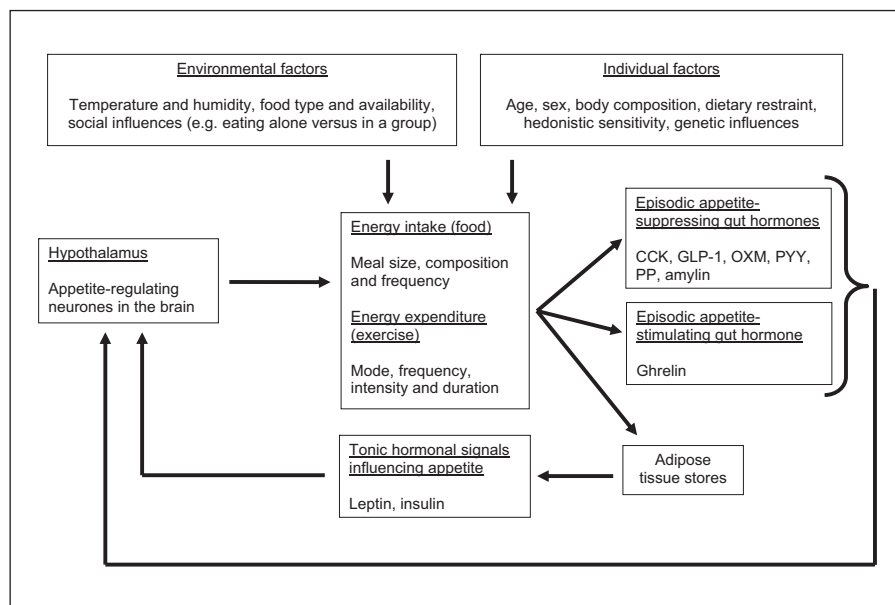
Environmental factors

Temperature and humidity, food type and availability, social influences (e.g. eating alone versus in a group)

Individual factors

Age, sex, body composition, dietary restraint, hedonistic sensitivity, genetic influences

Hypothalamus

Appetite-regulating neurones in the brain

Energy intake (food)

Meal size, composition and frequency

Energy expenditure (exercise)

Mode, frequency, intensity and duration

Episodic appetite-suppressing gut hormones

CCK, GLP-1, OXM, PYY, PP, amylin

Episodic appetite-stimulating gut hormone

Ghrelin

Tonic hormonal signals influencing appetite

Leptin, insulin

Adipose tissue stores